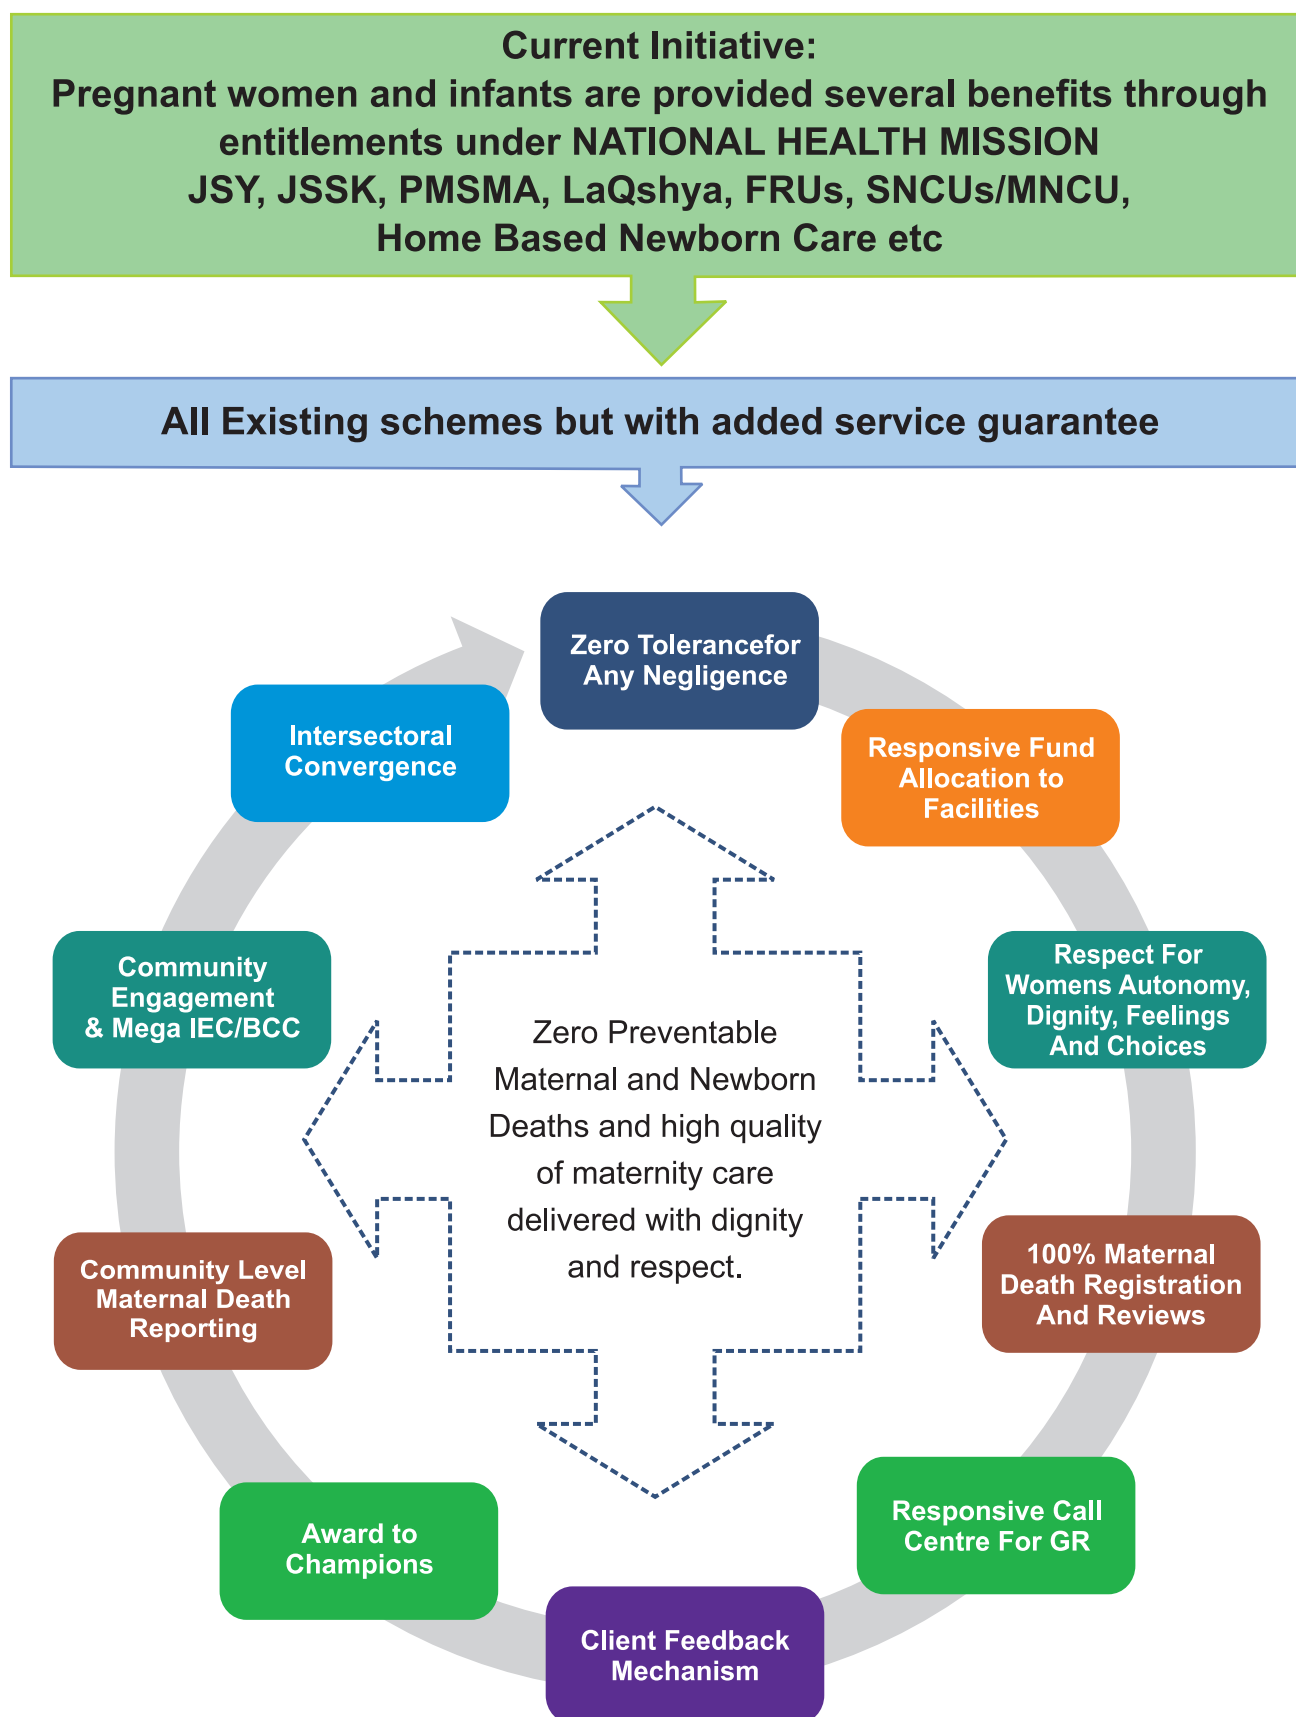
Current Initiative:
Pregnant women and infants are provided several benefits through entitlements under NATIONAL HEALTH MISSION
JSY, JSSK, PMSMA, LaQshya, FRUs, SNCUs/MNCU,
Home Based Newborn Care etc

All Existing schemes but with added service guarantee

Zero Tolerancefor Any Negligence

Responsive Fund Allocation to Facilities

Respect For Womens Autonomy, Dignity, Feelings And Choices

100% Maternal Death Registration And Reviews

Responsive Call Centre For GR

Client Feedback Mechanism

Award to Champions

Community Level Maternal Death Reporting

Community Engagement & Mega IEC/BCC

Intersectoral Convergence

Zero Preventable Maternal and Newborn Deaths and high quality of maternity care delivered with dignity and respect.